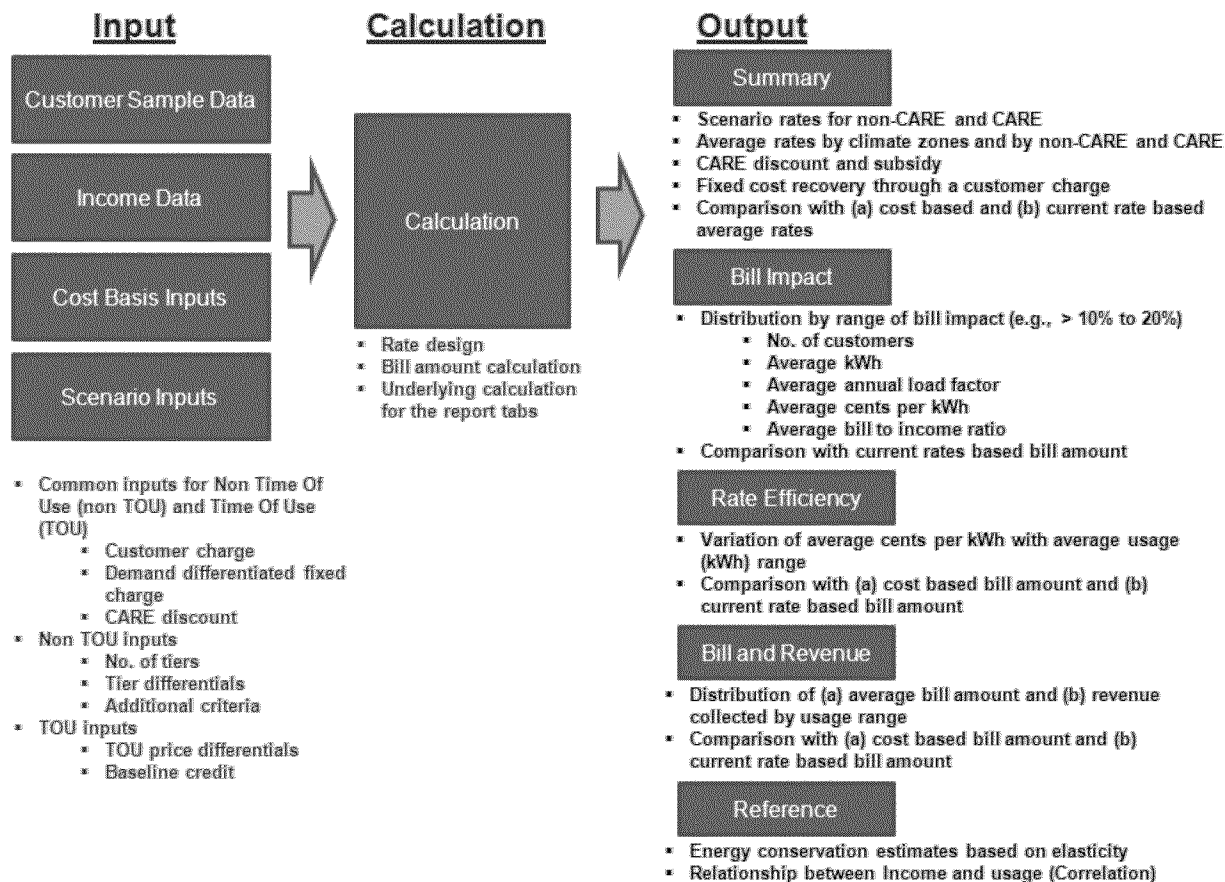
Input

Customer Sample Data

Income Data

Cost Basis Inputs

Scenario Inputs

- Common inputs for Non Time Of Use (non TOU) and Time Of Use (TOU)
  - Customer charge
  - Demand differentiated fixed charge
  - CARE discount
- Non TOU inputs
  - No. of tiers
  - Tier differentials
  - Additional criteria
- TOU inputs
  - TOU price differentials
  - Baseline credit

Calculation

Calculation

- Rate design
- Bill amount calculation
- Underlying calculation for the report tabs

Output

Summary

- Scenario rates for non-CARE and CARE
- Average rates by climate zones and by non-CARE and CARE
- CARE discount and subsidy
- Fixed cost recovery through a customer charge
- Comparison with (a) cost based and (b) current rate based average rates

Bill Impact

- Distribution by range of bill impact (e.g., > 10% to 20%)
  - No. of customers
  - Average kWh
  - Average annual load factor
  - Average cents per kWh
  - Average bill to income ratio
- Comparison with current rates based bill amount

Rate Efficiency

- Variation of average cents per kWh with average usage (kWh) range
- Comparison with (a) cost based bill amount and (b) current rate based bill amount

Bill and Revenue

- Distribution of (a) average bill amount and (b) revenue collected by usage range
- Comparison with (a) cost based bill amount and (b) current rate based bill amount

Reference

- Energy conservation estimates based on elasticity
- Relationship between Income and usage (Correlation)